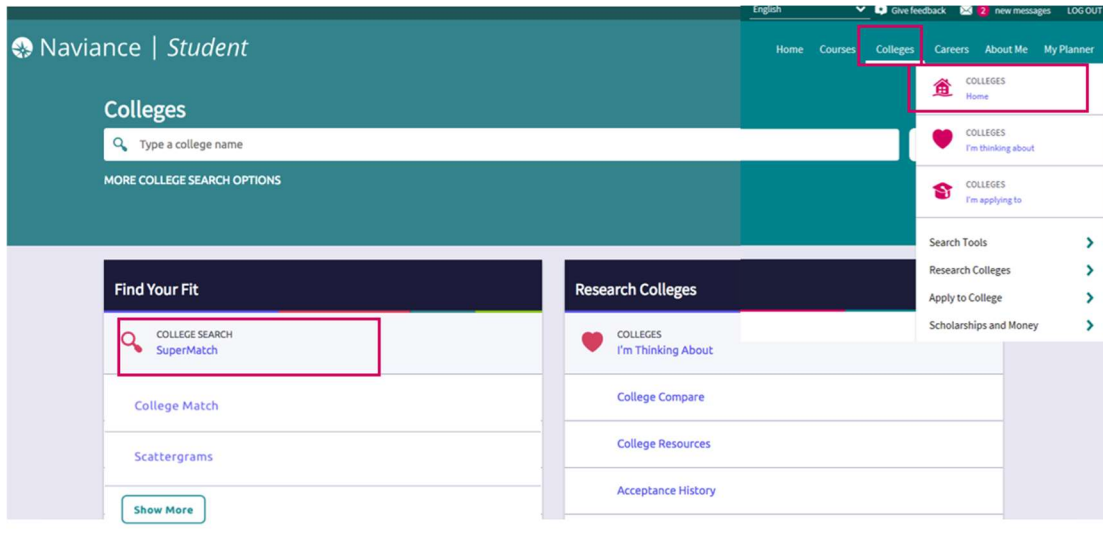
English
Give feedback
2 new messages
LOG OUT

Naviance | Student

Home
Courses
Colleges
Careers
About Me
My Planner

COLLEGES
Home

COLLEGES
I'm thinking about

COLLEGES
I'm applying to

Search Tools
Research Colleges
Apply to College
Scholarships and Money

Colleges

Type a college name

MORE COLLEGE SEARCH OPTIONS

Find Your Fit

COLLEGE SEARCH
SuperMatch

College Match

Scattergrams

Show More

Research Colleges

COLLEGES
I'm Thinking About

College Compare

College Resources

Acceptance History